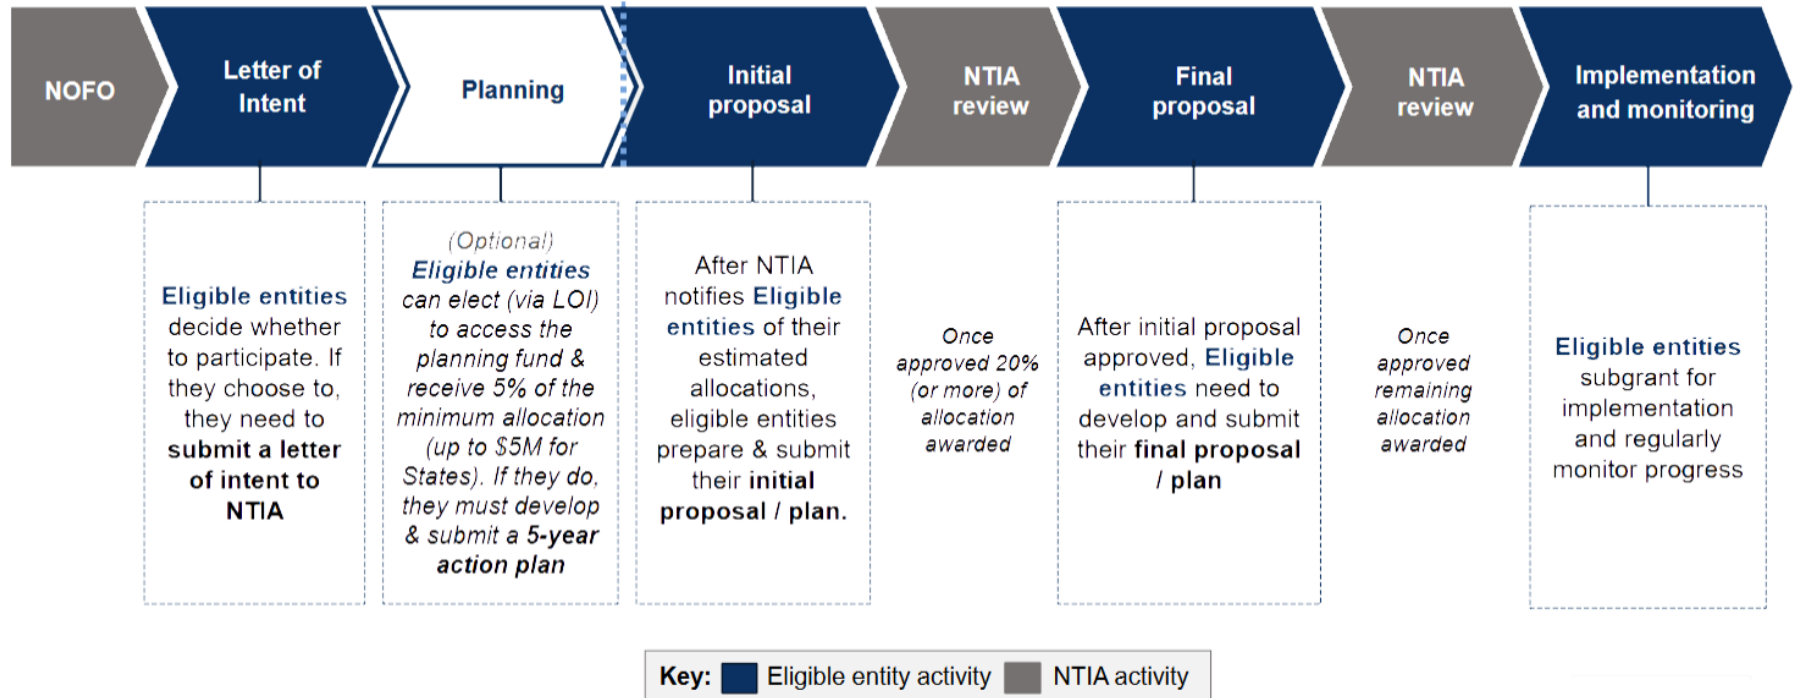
NOFO

Letter of Intent

Planning

Initial proposal

NTIA review

Final proposal

NTIA review

Implementation and monitoring

Eligible entities decide whether to participate. If they choose to, they need to submit a letter of intent to NTIA

(Optional) Eligible entities can elect (via LOI) to access the planning fund & receive 5% of the minimum allocation (up to $5M for States). If they do, they must develop & submit a 5-year action plan

After NTIA notifies Eligible entities of their estimated allocations, eligible entities prepare & submit their initial proposal / plan.

Once approved 20% (or more) of allocation awarded

After initial proposal approved, Eligible entities need to develop and submit their final proposal / plan

Once approved remaining allocation awarded

Eligible entities subgrant for implementation and regularly monitor progress

Key: Eligible entity activity NTIA activity